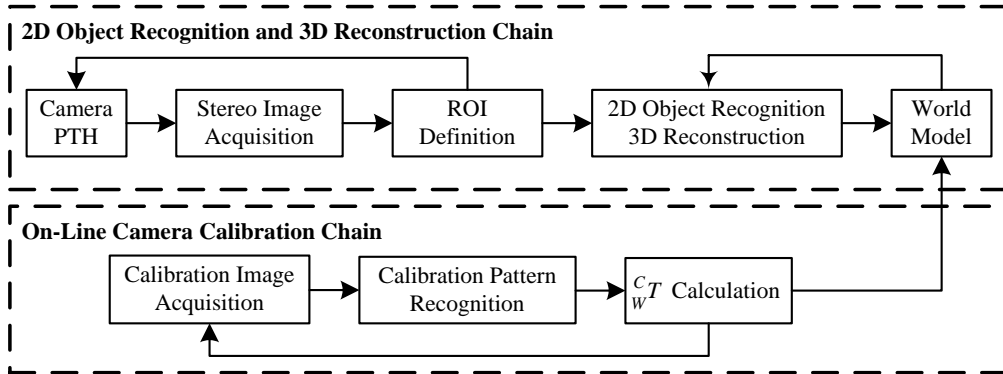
2D Object Recognition and 3D Reconstruction Chain

Camera PTH

Stereo Image Acquisition

ROI Definition

2D Object Recognition 3D Reconstruction

World Model

On-Line Camera Calibration Chain

Calibration Image Acquisition

Calibration Pattern Recognition

${}^{C}_{W}T$ Calculation